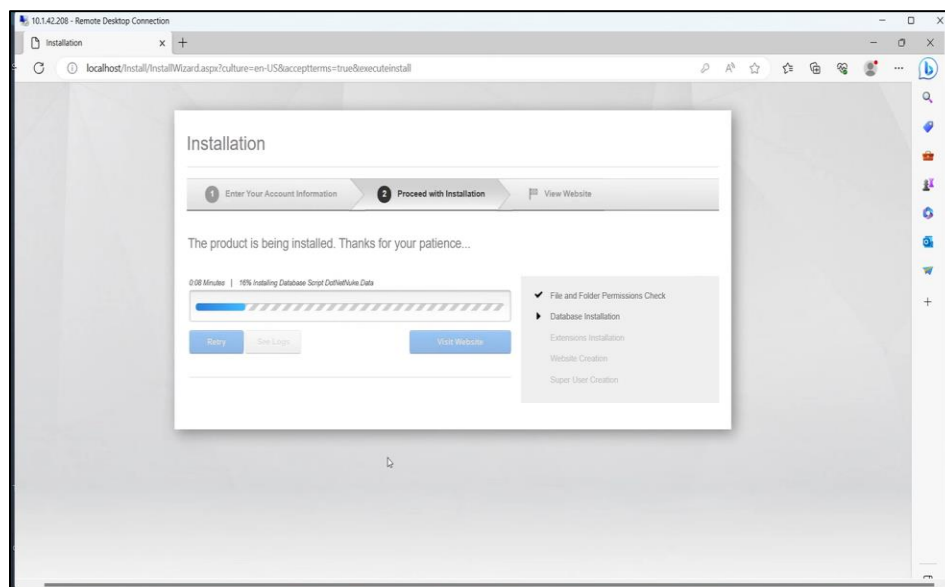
10.1.42.208 - Remote Desktop Connection

Installation

localhost/Install/InstallWizard.aspx?culture=en-US&acceptterms=true&executeinstall

Installation

1 Enter Your Account Information

2 Proceed with Installation

View Website

The product is being installed. Thanks for your patience...

0:08 Minutes | 16% Installing Database Script DotNetNuke.Data

Retry

See Logs

Visit Website

File and Folder Permissions Check

Database Installation

Extensions Installation

Website Creation

Super User Creation